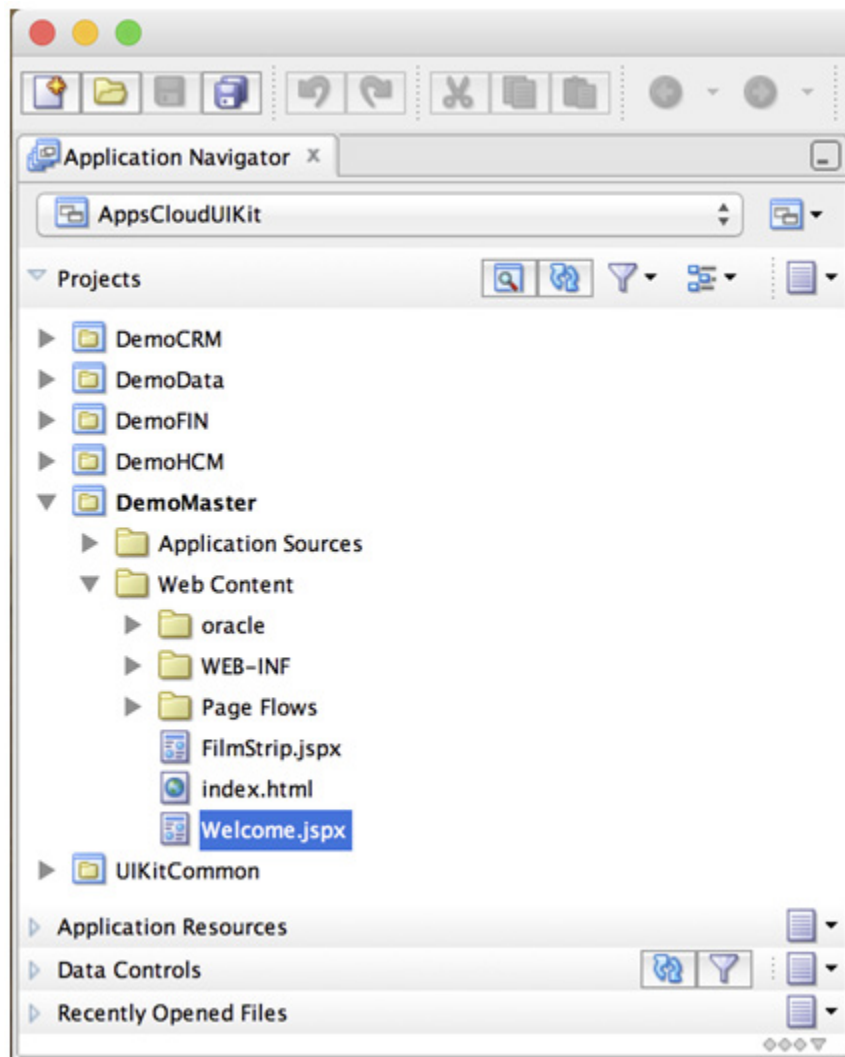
Application Navigator ×

AppsCloudUIKit

Projects

DemoCRM
DemoData
DemoFIN
DemoHCM
DemoMaster
Application Sources
Web Content
oracle
WEB-INF
Page Flows
FilmStrip.jspx
index.html
Welcome.jspx
UIKitCommon

Application Resources
Data Controls
Recently Opened Files